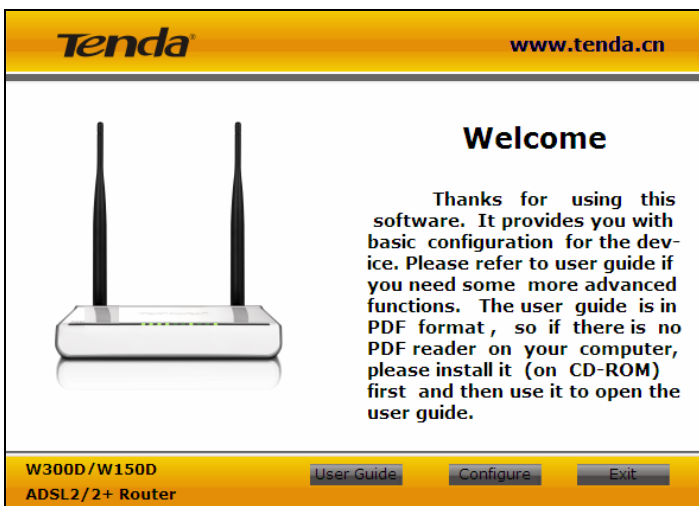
Tenda

www.tenda.cn

Welcome

Thanks for using this software. It provides you with basic configuration for the device. Please refer to user guide if you need some more advanced functions. The user guide is in PDF format, so if there is no PDF reader on your computer, please install it (on CD-ROM) first and then use it to open the user guide.

W300D/W150D
ADSL2/2+ Router

User Guide

Configure

Exit